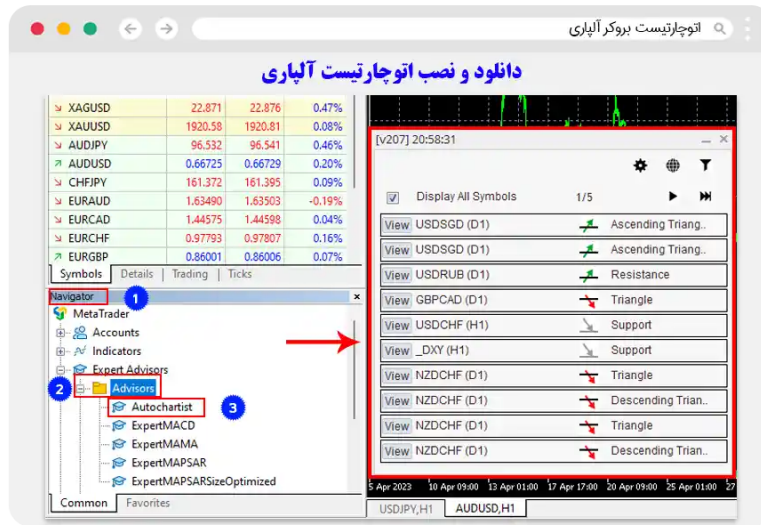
اتوچارتیست بروکر آلپاری

دانلود و نصب اتوچارتیست آلپاری

| | | | |
|---|---|---|---|
| XAGUSD | 22.871 | 22.876 | 0.47% |
| XAUUSD | 1920.58 | 1920.81 | 0.08% |
| AUDJPY | 96.532 | 96.541 | 0.46% |
| AUDUSD | 0.66725 | 0.66729 | 0.20% |
| CHFJPY | 161.372 | 161.395 | 0.09% |
| EURAUD | 1.63490 | 1.63503 | -0.19% |
| EURCAD | 1.44575 | 1.44598 | 0.04% |
| EURCHF | 0.97793 | 0.97807 | 0.16% |
| EURGBP | 0.86001 | 0.86006 | 0.07% |

Symbols | Details | Trading | Ticks

Navigator
1
MetaTrader
Accounts
Indicators
Expert Advisors
2
Advisors
Autochartist
3
ExpertMACD
ExpertMAMA
ExpertMAPSAR
ExpertMAPSARSizeOptimized

Common | Favorites

[v207] 20:58:31

Display All Symbols 1/5

| | | |
|---|---|---|
| View | USDSGD (D1) | Ascending Triang.. |
| View | USDSGD (D1) | Ascending Triang.. |
| View | USDRUB (D1) | Resistance |
| View | GBPCAD (D1) | Triangle |
| View | USDCHF (H1) | Support |
| View | _DXY (H1) | Support |
| View | NZDCHF (D1) | Triangle |
| View | NZDCHF (D1) | Descending Trian.. |
| View | NZDCHF (D1) | Triangle |
| View | NZDCHF (D1) | Descending Trian.. |

5 Apr 2023 | 10 Apr 09:00 | 13 Apr 01:00 | 17 Apr 17:00 | 20 Apr 09:00 | 25 Apr 01:00

USDJPY,H1 | AUDUSD,H1